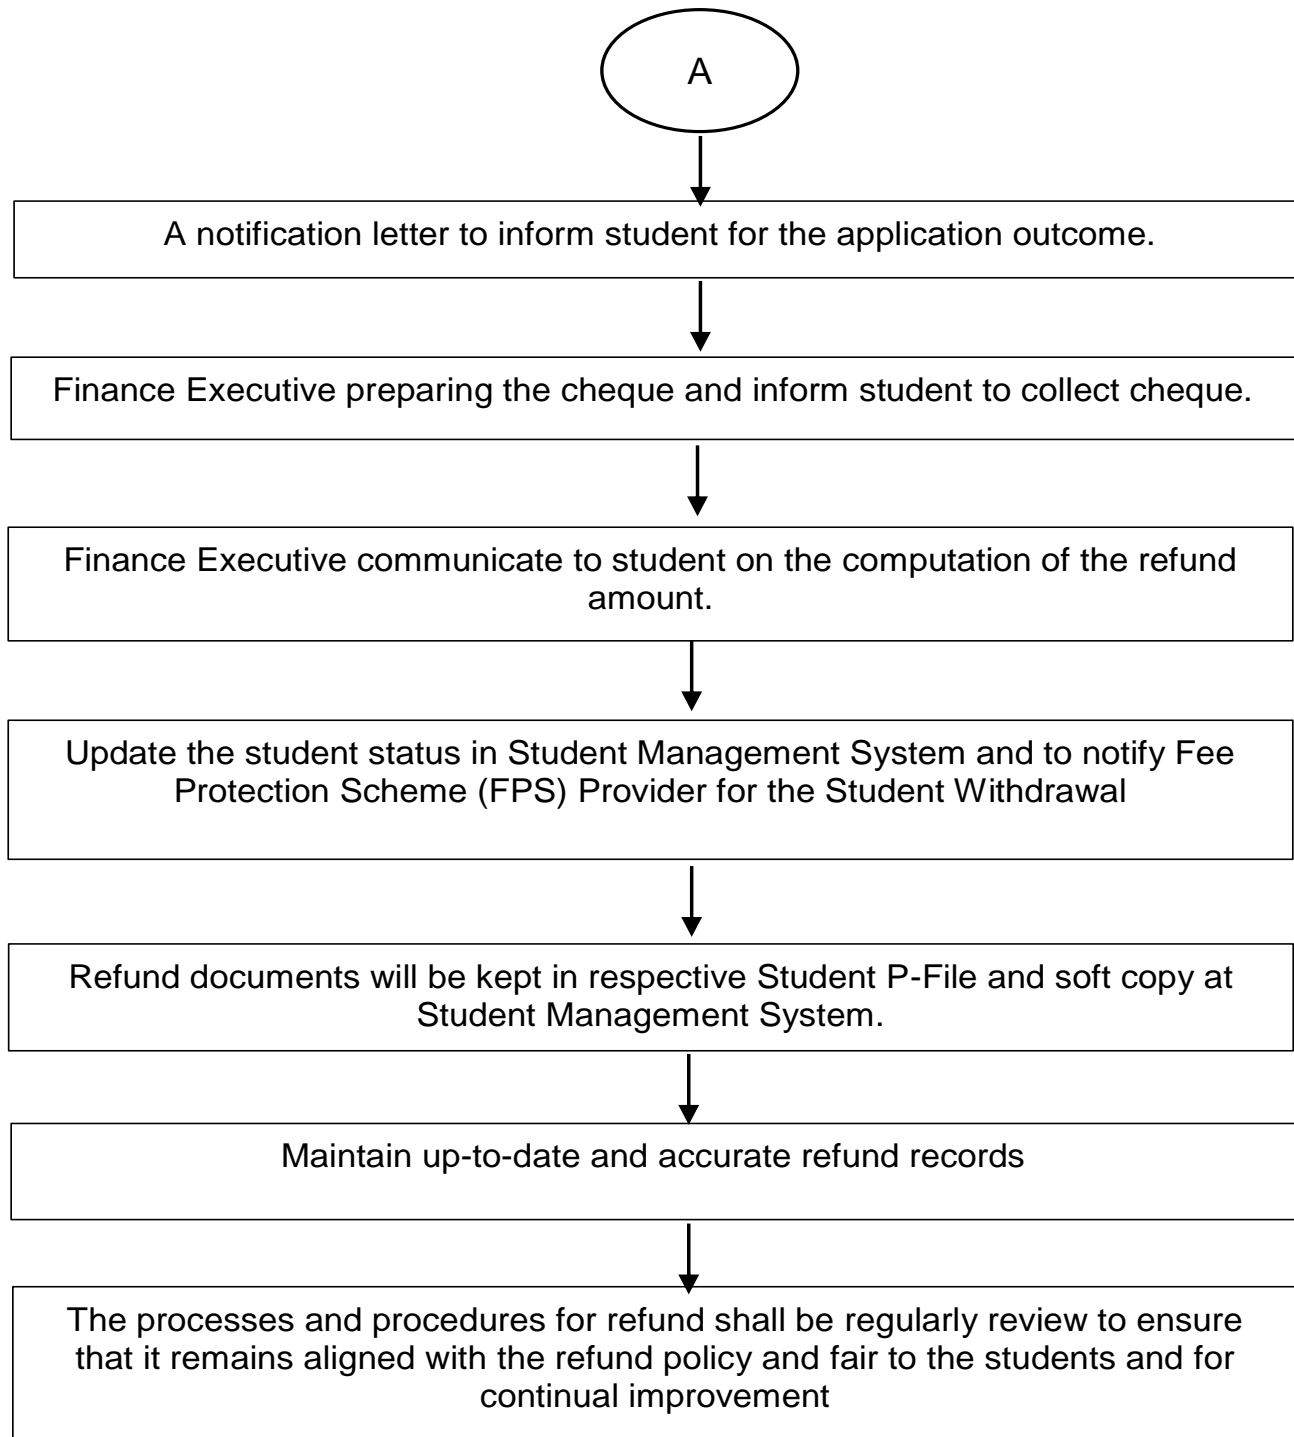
A

A notification letter to inform student for the application outcome.

Finance Executive preparing the cheque and inform student to collect cheque.

Finance Executive communicate to student on the computation of the refund amount.

Update the student status in Student Management System and to notify Fee Protection Scheme (FPS) Provider for the Student Withdrawal

Refund documents will be kept in respective Student P-File and soft copy at Student Management System.

Maintain up-to-date and accurate refund records

The processes and procedures for refund shall be regularly review to ensure that it remains aligned with the refund policy and fair to the students and for continual improvement